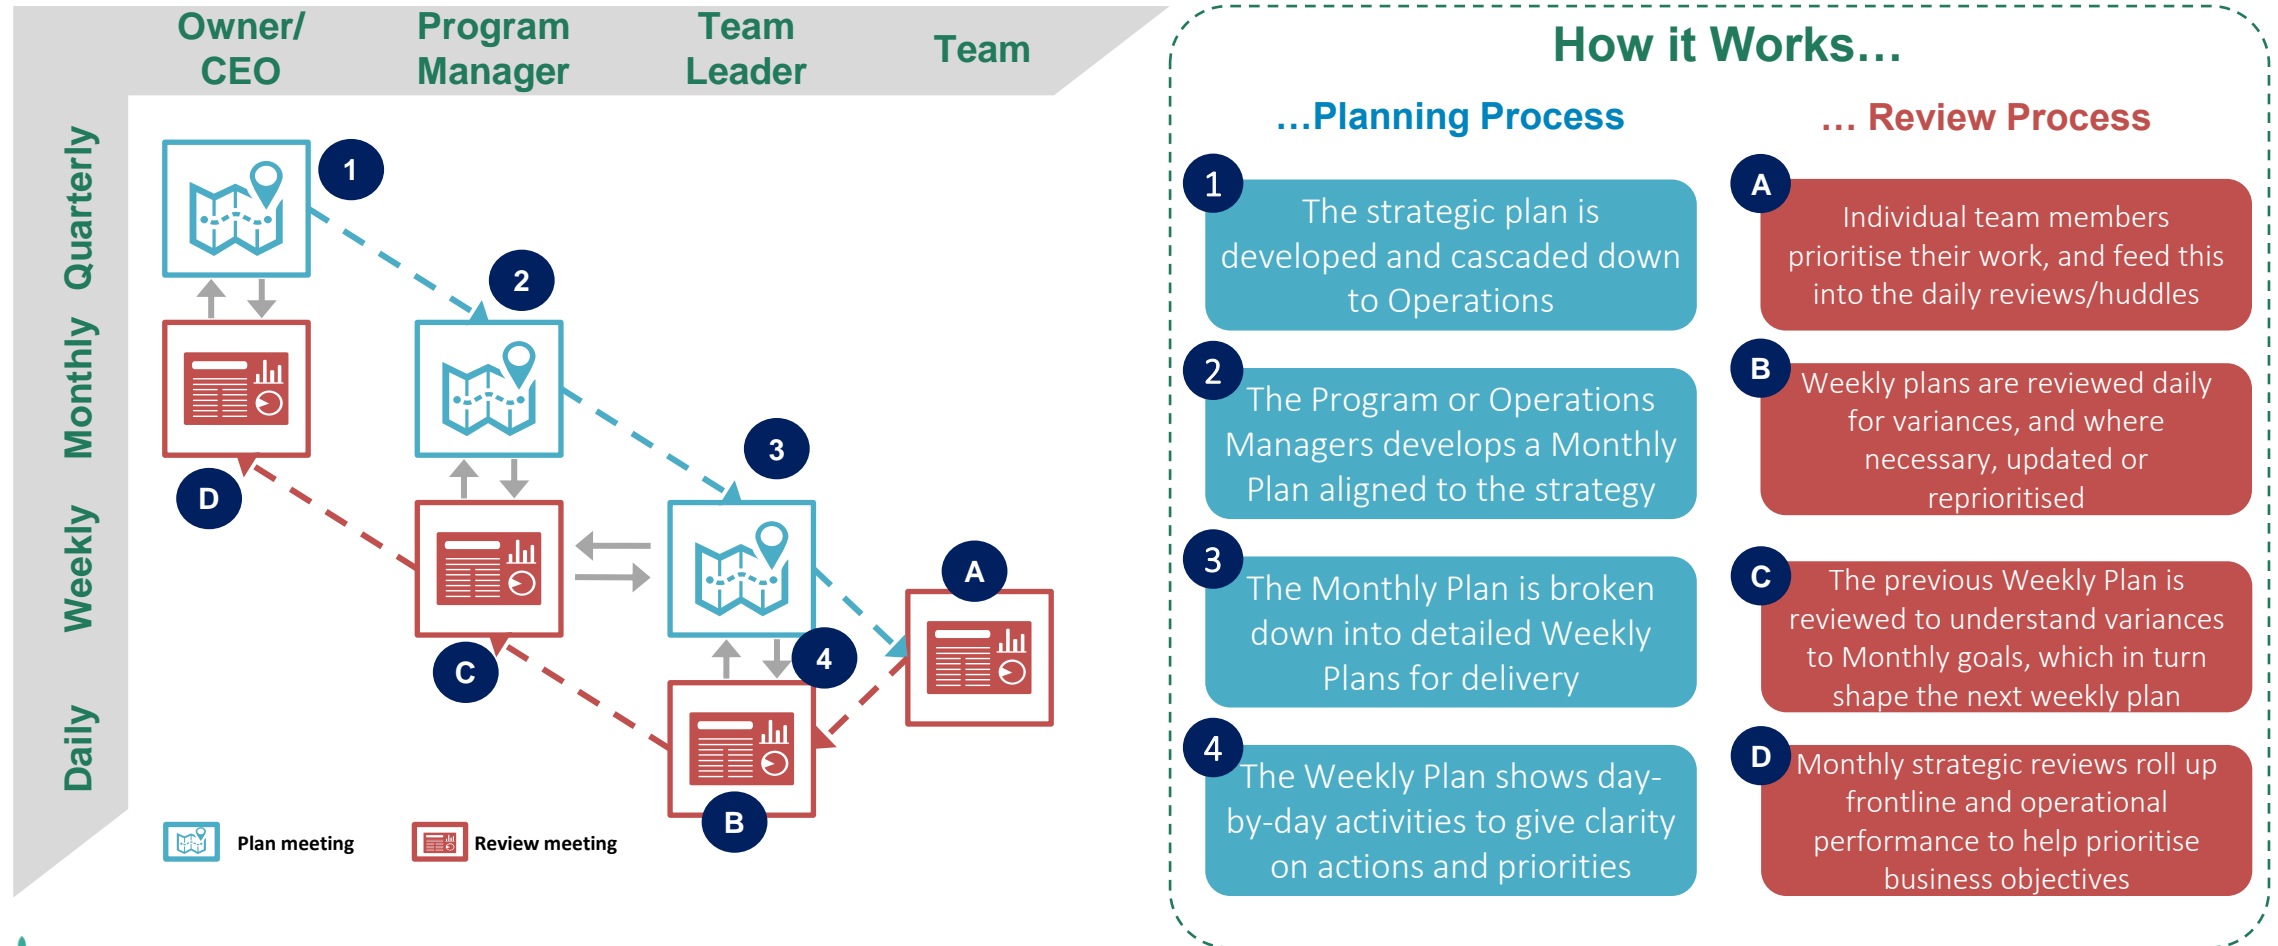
Owner/ CEO

Program Manager

Team Leader

Team

Quarterly

Monthly

Weekly

Daily

1

2

3

4

A

B

C

D

Plan meeting

Review meeting

How it Works…

…Planning Process

… Review Process

1

The strategic plan is developed and cascaded down to Operations

2

The Program or Operations Managers develops a Monthly Plan aligned to the strategy

3

The Monthly Plan is broken down into detailed Weekly Plans for delivery

4

The Weekly Plan shows day-by-day activities to give clarity on actions and priorities

A

Individual team members prioritise their work, and feed this into the daily reviews/huddles

B

Weekly plans are reviewed daily for variances, and where necessary, updated or reprioritised

C

The previous Weekly Plan is reviewed to understand variances to Monthly goals, which in turn shape the next weekly plan

D

Monthly strategic reviews roll up frontline and operational performance to help prioritise business objectives